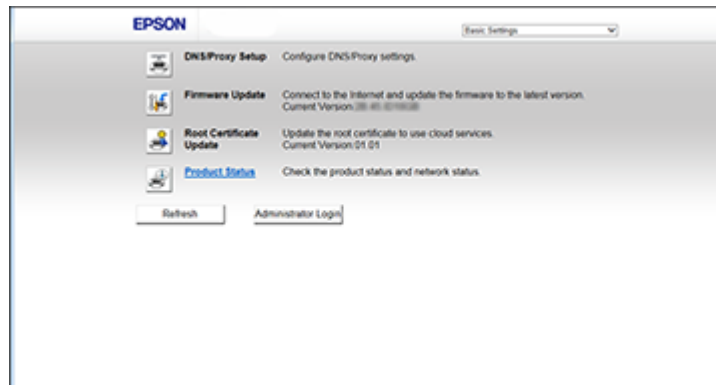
EPSON

Basic Settings

DNS/Proxy Setup Configure DNS/Proxy settings.

Firmware Update Connect to the Internet and update the firmware to the latest version. Current Version:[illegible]

Root Certificate Update Update the root certificate to use cloud services. Current Version:01.01

Product Status Check the product status and network status.

Refresh

Administrator Login